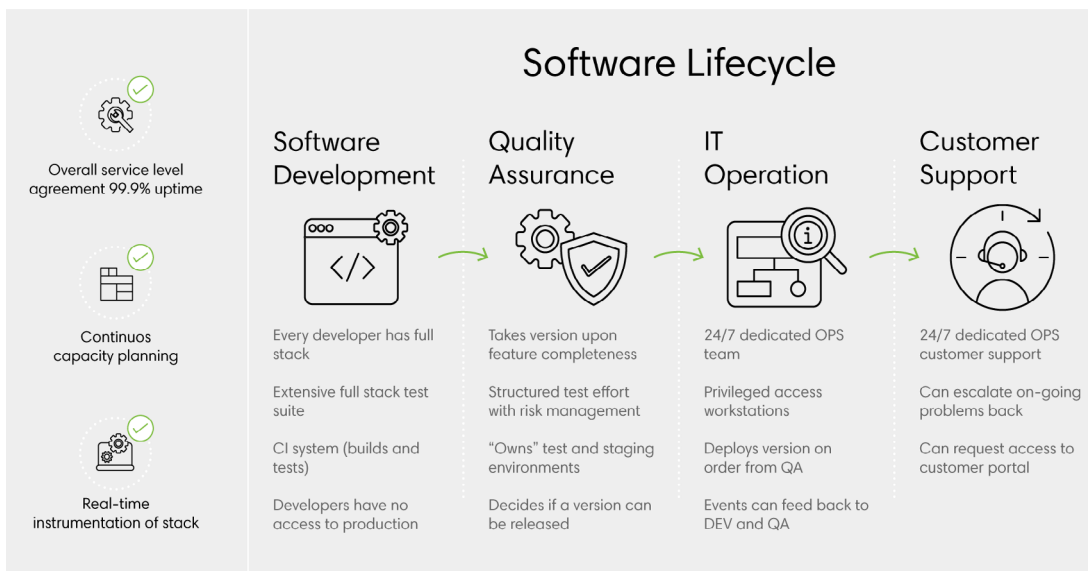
Overall service level agreement 99.9% uptime

Continuos capacity planning

Real-time instrumentation of stack

Software Lifecycle

Software Development

Every developer has full stack

Extensive full stack test suite

CI system (builds and tests)

Developers have no access to production

Quality Assurance

Takes version upon feature completeness

Structured test effort with risk management

“Owns” test and staging environments

Decides if a version can be released

IT Operation

24/7 dedicated OPS team

Privileged access workstations

Deploys version on order from QA

Events can feed back to DEV and QA

Customer Support

24/7 dedicated OPS customer support

Can escalate on-going problems back

Can request access to customer portal